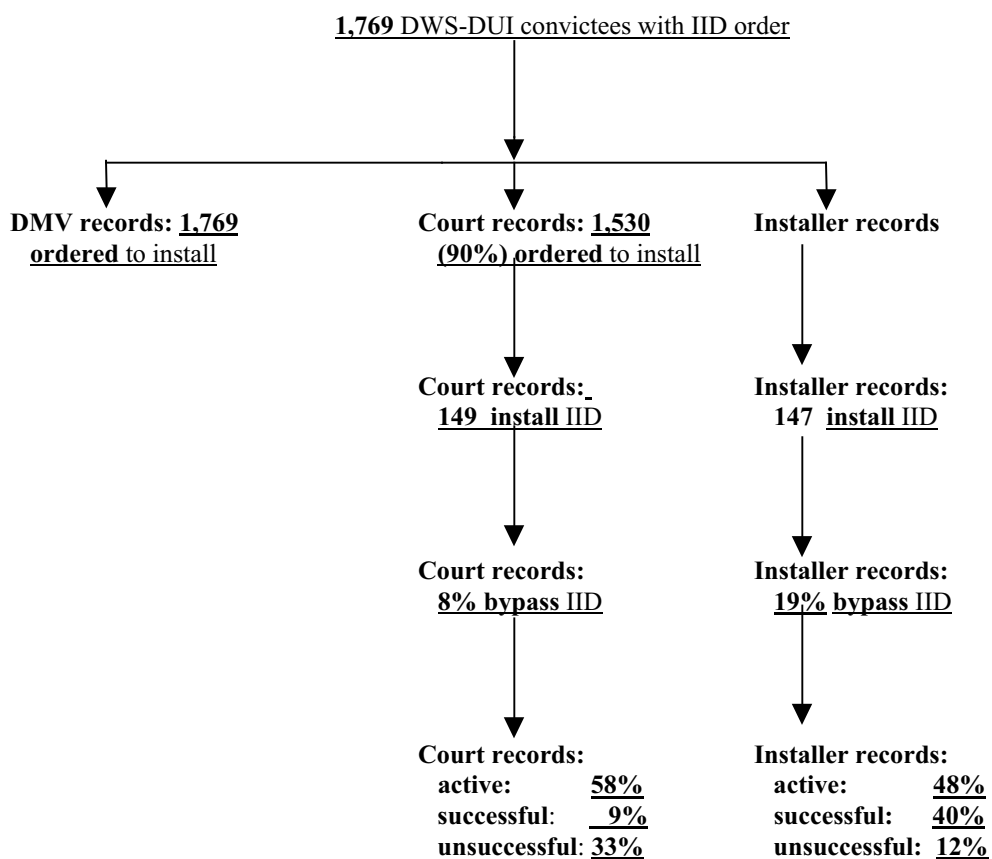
1,769 DWS-DUI convictees with IID order

DMV records: 1,769 ordered to install

Court records: 1,530 (90%) ordered to install

Installer records

Court records: 149 install IID

Installer records: 147 install IID

Court records: 8% bypass IID

Installer records: 19% bypass IID

Court records:
active: 58%
successful: 9%
unsuccessful: 33%

Installer records:
active: 48%
successful: 40%
unsuccessful: 12%